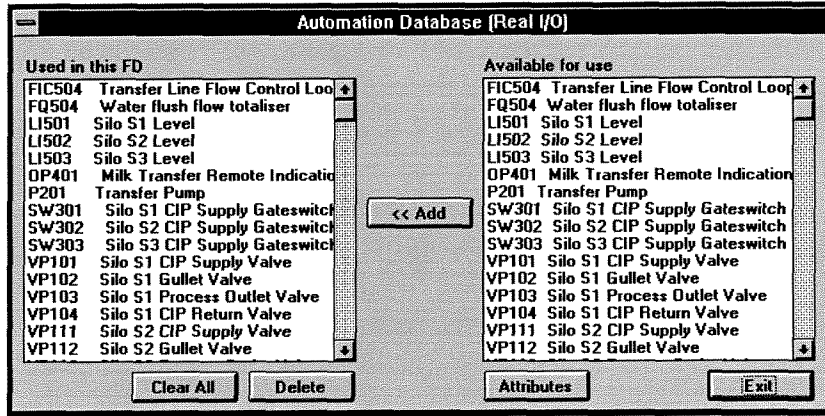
Automation Database (Real I/O)

Used in this FD

FIC504 Transfer Line Flow Control Loo
FQ504 Water flush flow totaliser
LI501 Silo S1 Level
LI502 Silo S2 Level
LI503 Silo S3 Level
OP401 Milk Transfer Remote Indicatio
P201 Transfer Pump
SW301 Silo S1 CIP Supply Gateswitcl
SW302 Silo S2 CIP Supply Gateswitcl
SW303 Silo S3 CIP Supply Gateswitcl
VP101 Silo S1 CIP Supply Valve
VP102 Silo S1 Gullet Valve
VP103 Silo S1 Process Outlet Valve
VP104 Silo S1 CIP Return Valve
VP111 Silo S2 CIP Supply Valve
VP112 Silo S2 Gullet Valve

Clear All
Delete

<< Add

Available for use

FIC504 Transfer Line Flow Control Loop
FQ504 Water flush flow totaliser
LI501 Silo S1 Level
LI502 Silo S2 Level
LI503 Silo S3 Level
OP401 Milk Transfer Remote Indication
P201 Transfer Pump
SW301 Silo S1 CIP Supply Gateswitch
SW302 Silo S2 CIP Supply Gateswitch
SW303 Silo S3 CIP Supply Gateswitch
VP101 Silo S1 CIP Supply Valve
VP102 Silo S1 Gullet Valve
VP103 Silo S1 Process Outlet Valve
VP104 Silo S1 CIP Return Valve
VP111 Silo S2 CIP Supply Valve
VP112 Silo S2 Gullet Valve

Attributes
Exit